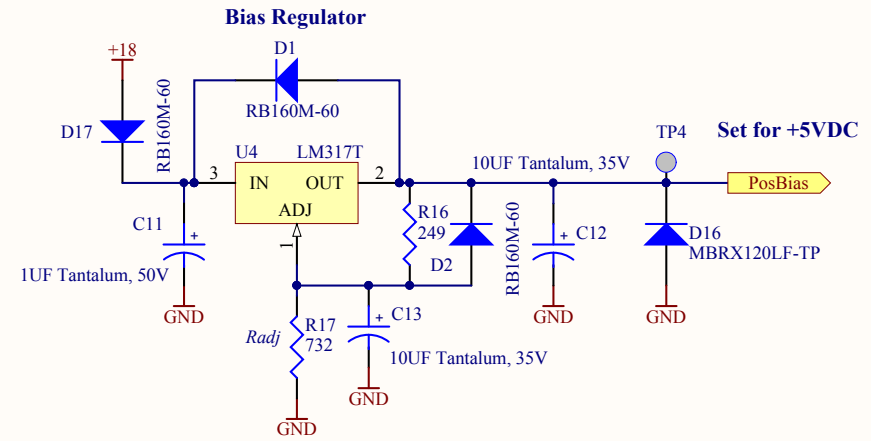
Bias Regulator

+18

D1

RB160M-60

D17

RB160M-60

U4 LM317T

3 IN OUT 2

ADJ

1

10UF Tantalum, 35V

TP4

Set for +5VDC

PosBias

C11

+

1UF Tantalum, 50V

GND

R16
249

D2

RB160M-60

+ C12

GND

D16
MBRX120LF-TP

GND

R17
732

Radj

+ C13

10UF Tantalum, 35V

GND

GND